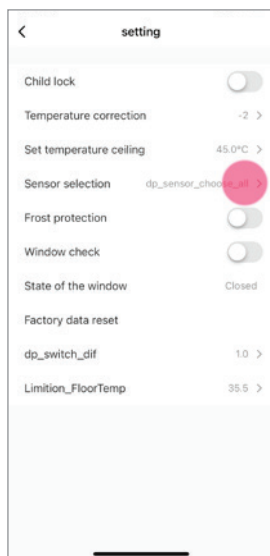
<
setting

Child lock

Temperature correction -2 >

Set temperature ceiling 45.0°C >

Sensor selection dp_sensor_choose_all >

Frost protection

Window check

State of the window Closed

Factory data reset

dp_switch_dif 1.0 >

Limition_FloorTemp 35.5 >